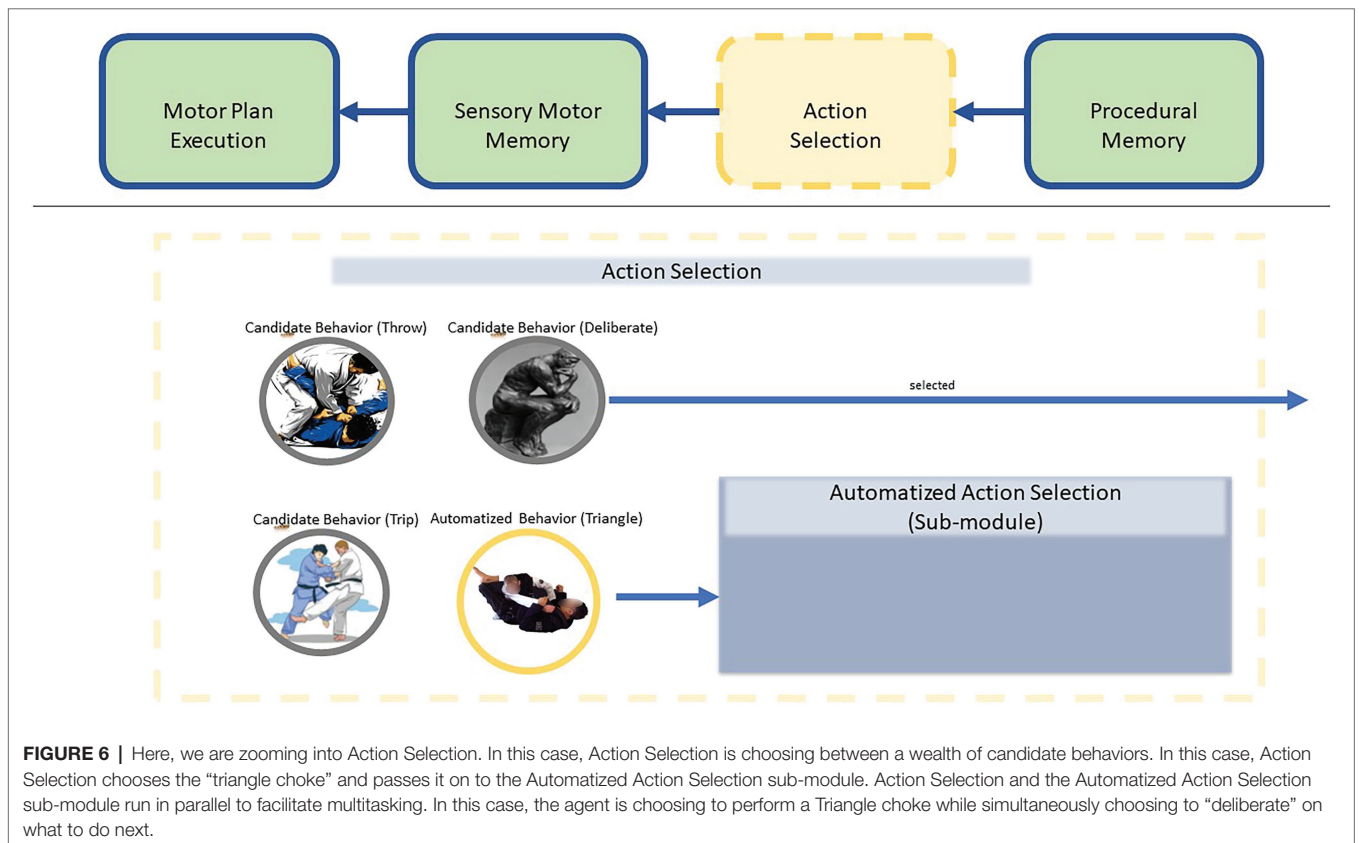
Motor Plan Execution

Sensory Motor Memory

Action Selection

Procedural Memory

Action Selection

Candidate Behavior (Throw)

Candidate Behavior (Deliberate)

selected

Candidate Behavior (Trip)

Automatized Behavior (Triangle)

Automatized Action Selection (Sub-module)

**FIGURE 6 |** Here, we are zooming into Action Selection. In this case, Action Selection is choosing between a wealth of candidate behaviors. In this case, Action Selection chooses the "triangle choke" and passes it on to the Automatized Action Selection sub-module. Action Selection and the Automatized Action Selection sub-module run in parallel to facilitate multitasking. In this case, the agent is choosing to perform a Triangle choke while simultaneously choosing to "deliberate" on what to do next.